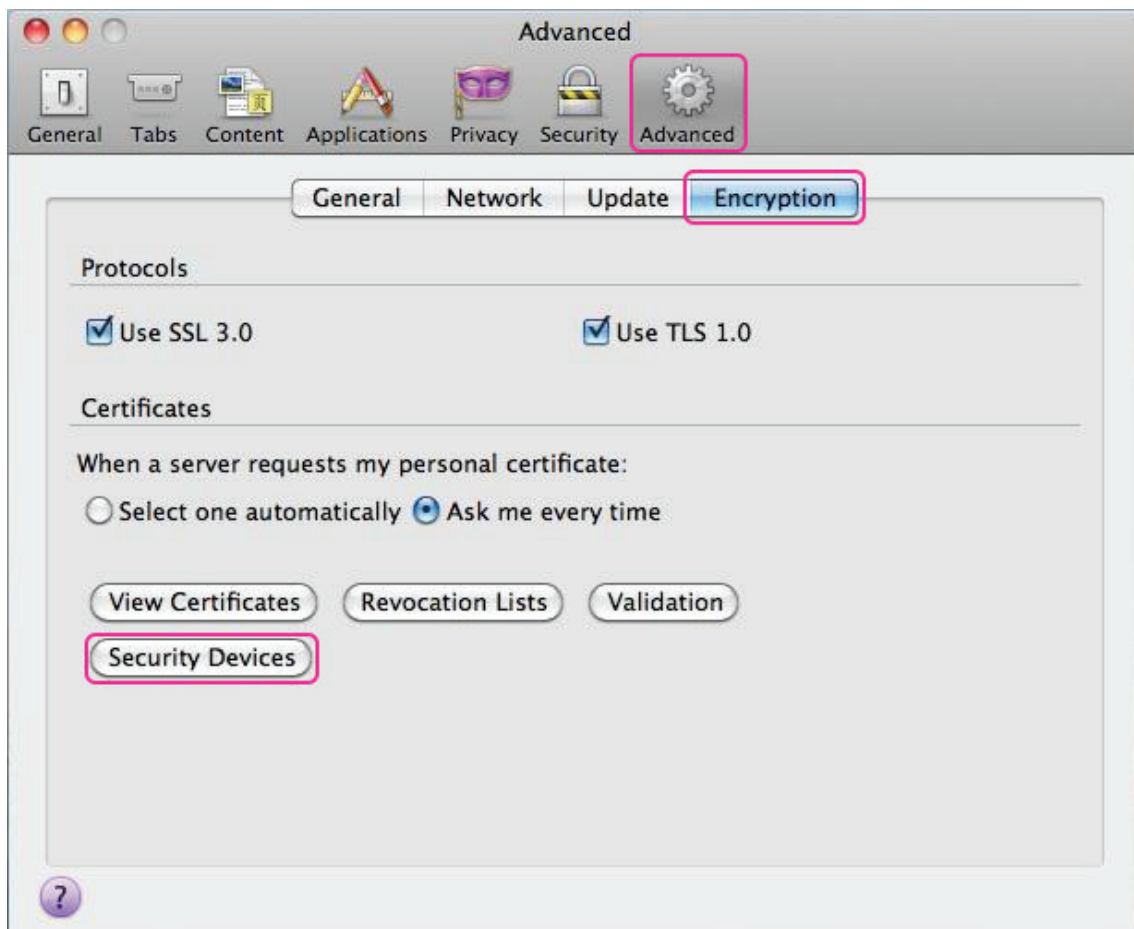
Advanced

General Tabs Content Applications Privacy Security Advanced

General Network Update Encryption

Protocols

Use SSL 3.0

Use TLS 1.0

Certificates

When a server requests my personal certificate:

Select one automatically Ask me every time

View Certificates Revocation Lists Validation

Security Devices

?